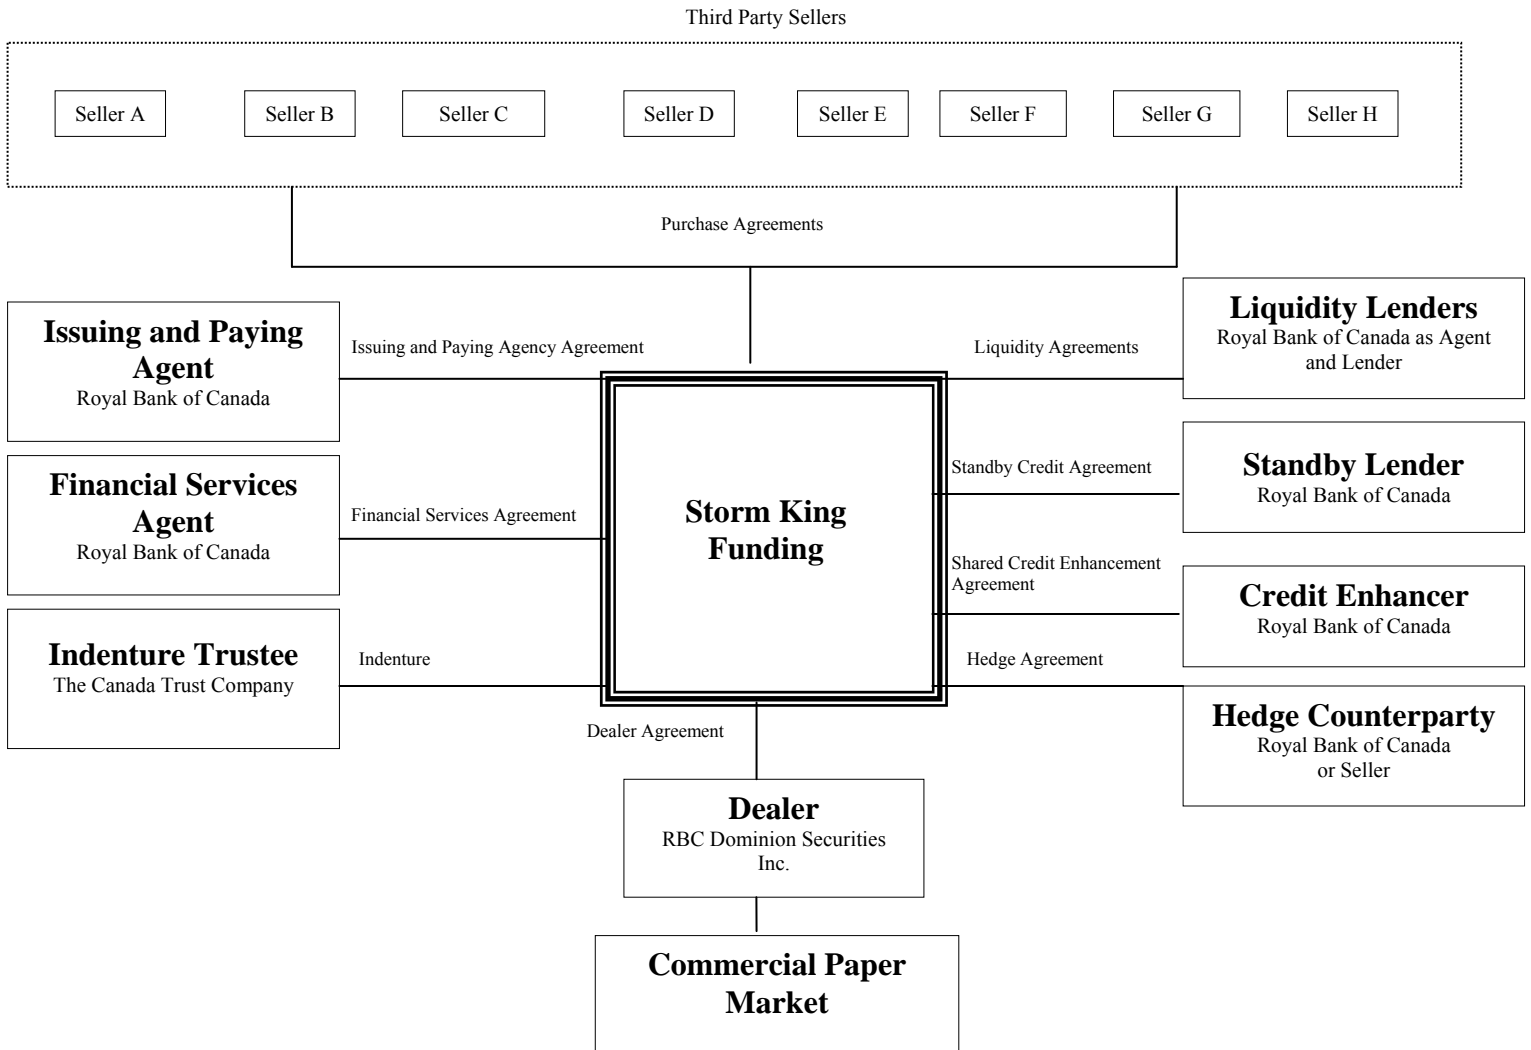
Third Party Sellers

Seller A

Seller B

Seller C

Seller D

Seller E

Seller F

Seller G

Seller H

Purchase Agreements

Issuing and Paying Agent
Royal Bank of Canada

Issuing and Paying Agency Agreement

Liquidity Agreements

Liquidity Lenders
Royal Bank of Canada as Agent and Lender

Standby Credit Agreement

Standby Lender
Royal Bank of Canada

Financial Services Agent
Royal Bank of Canada

Financial Services Agreement

Storm King Funding

Shared Credit Enhancement Agreement

Credit Enhancer
Royal Bank of Canada

Indenture Trustee
The Canada Trust Company

Indenture

Hedge Agreement

Hedge Counterparty
Royal Bank of Canada or Seller

Dealer Agreement

Dealer
RBC Dominion Securities Inc.

Commercial Paper Market